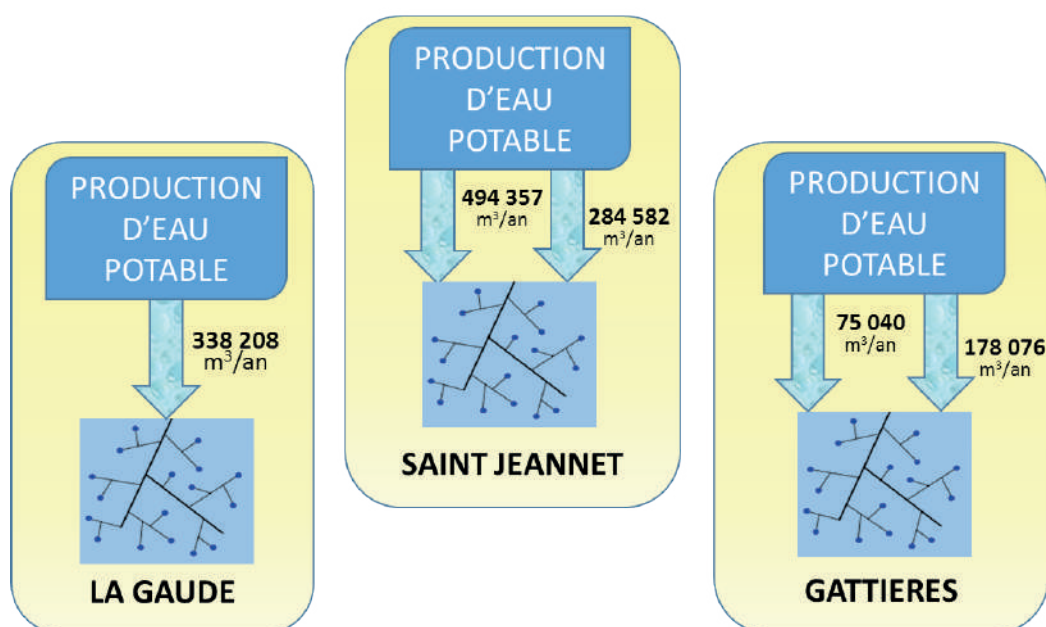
PRODUCTION D'EAU POTABLE

338 208 m$^3$/an

LA GAUDE

PRODUCTION D'EAU POTABLE

494 357 m$^3$/an

284 582 m$^3$/an

SAINT JEANNET

PRODUCTION D'EAU POTABLE

75 040 m$^3$/an

178 076 m$^3$/an

GATTIERES